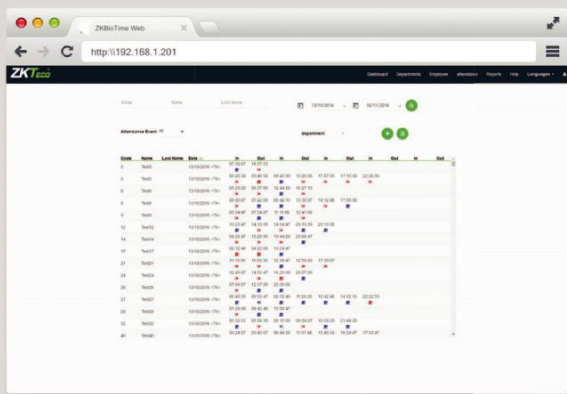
ZKBioTime Web

http:\\192.168.1.201

ZKTeco

Dashboard Departments Employee Attendance Reports Help Languages

Code Name Last Name

12/10/2016 02/11/2016

Attendance Event All department

| Code | Name | Last Name | Date | In | Out | In | Out | In | Out | In | Out | In | Out |
|---|---|---|---|---|---|---|---|---|---|---|---|---|---|
| 1 | Test1 | | 12/10/2016 | 07:30:07 | 16:07:33 | | | | | | | | |
| 2 | Test2 | | 12/10/2016 | 06:40:50 | 09:40:30 | 09:40:00 | 10:30:06 | 11:57:03 | 17:10:32 | 22:36:06 | | | |
| 3 | Test3 | | 12/10/2016 | 01:24:20 | 08:37:09 | 12:44:00 | 16:27:10 | | | | | | |
| 5 | Test5 | | 12/10/2016 | 07:02:40 | 07:52:20 | 09:52:10 | 15:50:07 | 16:52:46 | 17:33:20 | | | | |
| 8 | Test8 | | 12/10/2016 | 07:14:47 | 07:14:07 | 11:10:50 | 12:47:00 | | | | | | |
| 12 | Test12 | | 12/10/2016 | 11:07:47 | 14:11:00 | 14:14:47 | 20:15:00 | 22:13:38 | | | | | |
| 14 | Test14 | | 12/10/2016 | 04:23:47 | 13:28:35 | 15:44:20 | 23:00:47 | | | | | | |
| 17 | Test17 | | 12/10/2016 | 02:12:46 | 04:22:50 | 15:24:47 | | | | | | | |
| 21 | Test21 | | 12/10/2016 | 11:10:56 | 16:04:00 | 12:34:47 | 16:54:08 | 17:39:07 | | | | | |
| 24 | Test24 | | 12/10/2016 | 10:43:07 | 14:53:47 | 16:26:50 | 20:07:50 | | | | | | |
| 26 | Test26 | | 12/10/2016 | 07:56:07 | 12:37:00 | 22:20:00 | | | | | | | |
| 27 | Test27 | | 12/10/2016 | 05:40:20 | 09:50:47 | 10:50:40 | 11:20:20 | 12:42:46 | 14:10:15 | 22:22:50 | | | |
| 29 | Test29 | | 12/10/2016 | 01:24:50 | 09:42:40 | 15:54:47 | | | | | | | |
| 33 | Test33 | | 12/10/2016 | 05:12:10 | 09:20:30 | 09:15:00 | 09:30:07 | 15:33:20 | 21:44:30 | | | | |
| 40 | Test40 | | 12/10/2016 | 05:24:07 | 05:40:07 | 09:34:00 | 11:57:48 | 15:40:00 | 16:24:47 | 17:23:41 | | | |